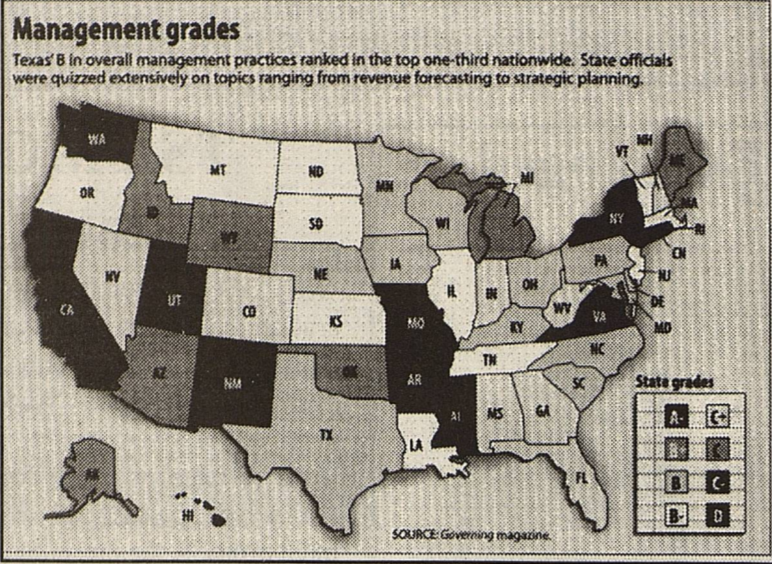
Management grades

Texas' B in overall management practices ranked in the top one-third nationwide. State officials were quizzed extensively on topics ranging from revenue forecasting to strategic planning.

WA
OR
MT
ND
SD
MN
ID
WY
NE
NV
UT
CO
KS
CA
AZ
NM
TX
OK
IA
WI
MI
IL
IN
OH
MO
AR
LA
MS
AL
TN
KY
WV
VA
NC
SC
GA
FL
PA
NY
VT
NH
ME
MA
RI
CN
NJ
DE
MD
AK
HI

State grades
A-
C+
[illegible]
C
B
C-
B-
D

SOURCE: Governing magazine.